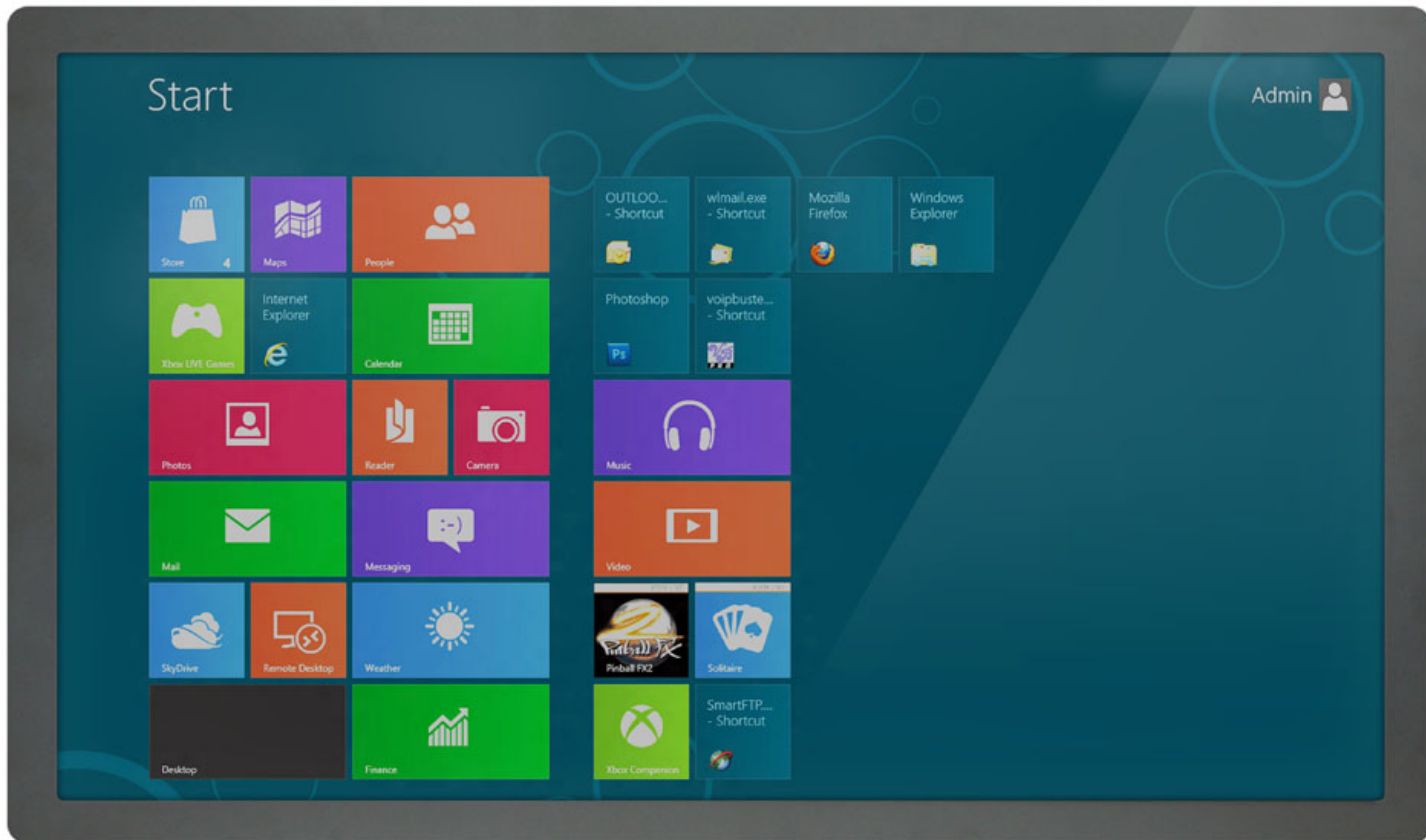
Start

Admin

Store 4

Maps

People

Xbox LIVE Games

Internet Explorer

Calendar

Photos

Reader

Camera

Mail

Messaging

SkyDrive

Remote Desktop

Weather

Desktop

Finance

OUTLOO... - Shortcut

wlmail.exe - Shortcut

Mozilla Firefox

Windows Explorer

Photoshop

Ps

voipbuste... - Shortcut

Music

Video

Pinball FX2

Solitaire

Xbox Companion

SmartFTP.... - Shortcut